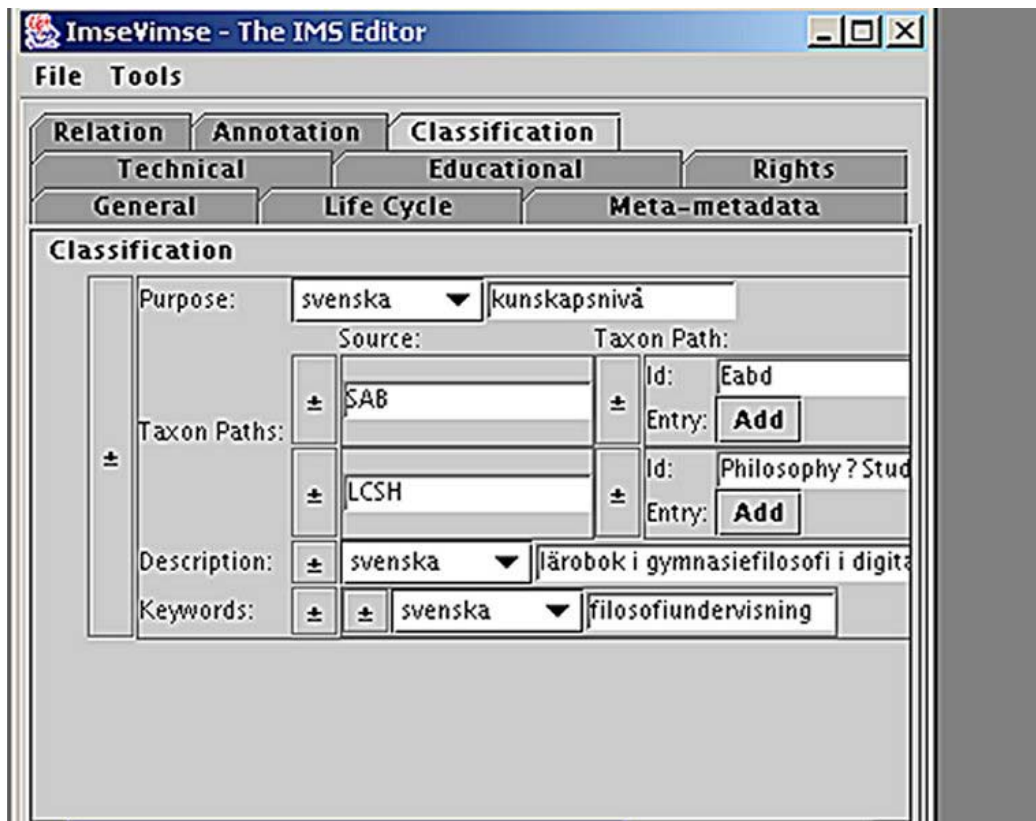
ImseVimse - The IMS Editor

File Tools

Relation Annotation Classification

Technical Educational Rights

General Life Cycle Meta-metadata

Classification

Purpose: svenska kunskapsnivå

Source: Taxon Path:

± SAB ± Id: Eabd Entry: Add

Taxon Paths:

±

± LCSH ± Id: Philosophy ? Stud Entry: Add

Description: ± svenska lärobok i gymnasiefilosofi i digita

Keywords: ± ± svenska filosofiundervisning